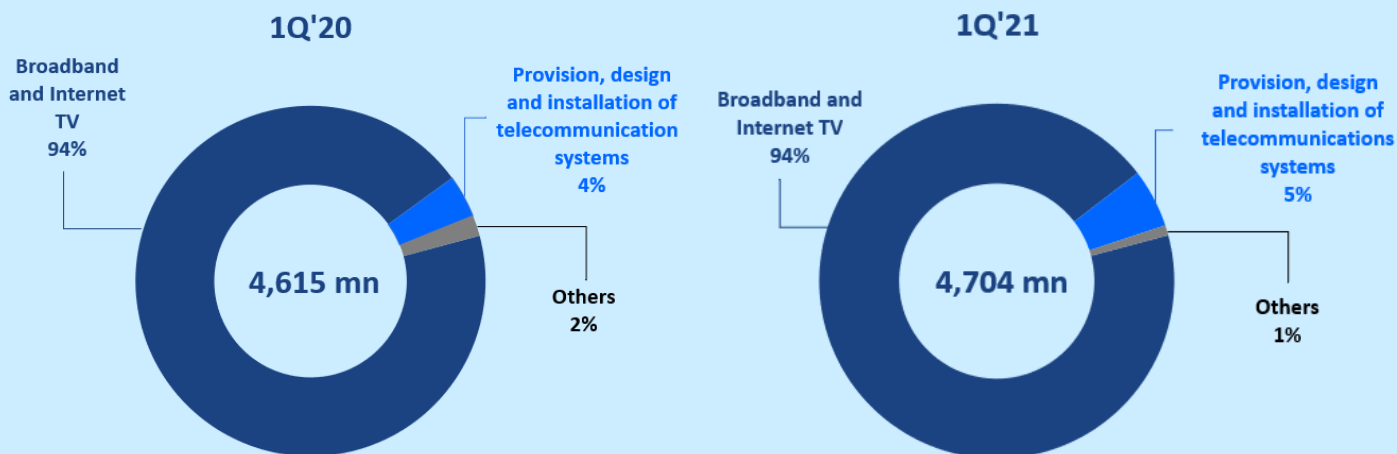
1Q'20

Broadband and Internet TV 94%

Provision, design and installation of telecommunication systems 4%

4,615 mn

Others 2%

1Q'21

Broadband and Internet TV 94%

Provision, design and installation of telecommunications systems 5%

4,704 mn

Others 1%